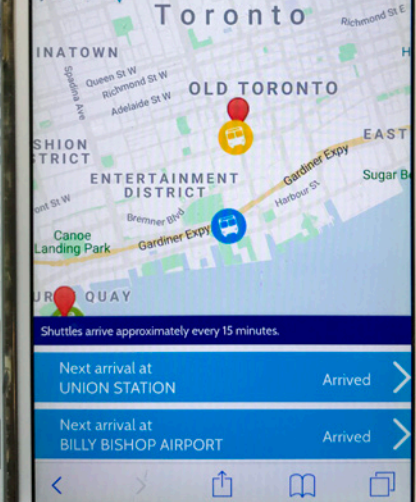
Toronto
Richmond St E
INATOWN
Spadina Ave
Queen St W
Richmond St W
Adelaide St W
OLD TORONTO
SHION
STRICT
EAST
ENTERTAINMENT
DISTRICT
Gardiner Expy
Sugar Be
ont St W
Bremner Blvd
Harbour St
Canoe
Landing Park
Gardiner Expy
UR QUAY
Shuttles arrive approximately every 15 minutes.
Next arrival at
UNION STATION
Arrived
Next arrival at
BILLY BISHOP AIRPORT
Arrived